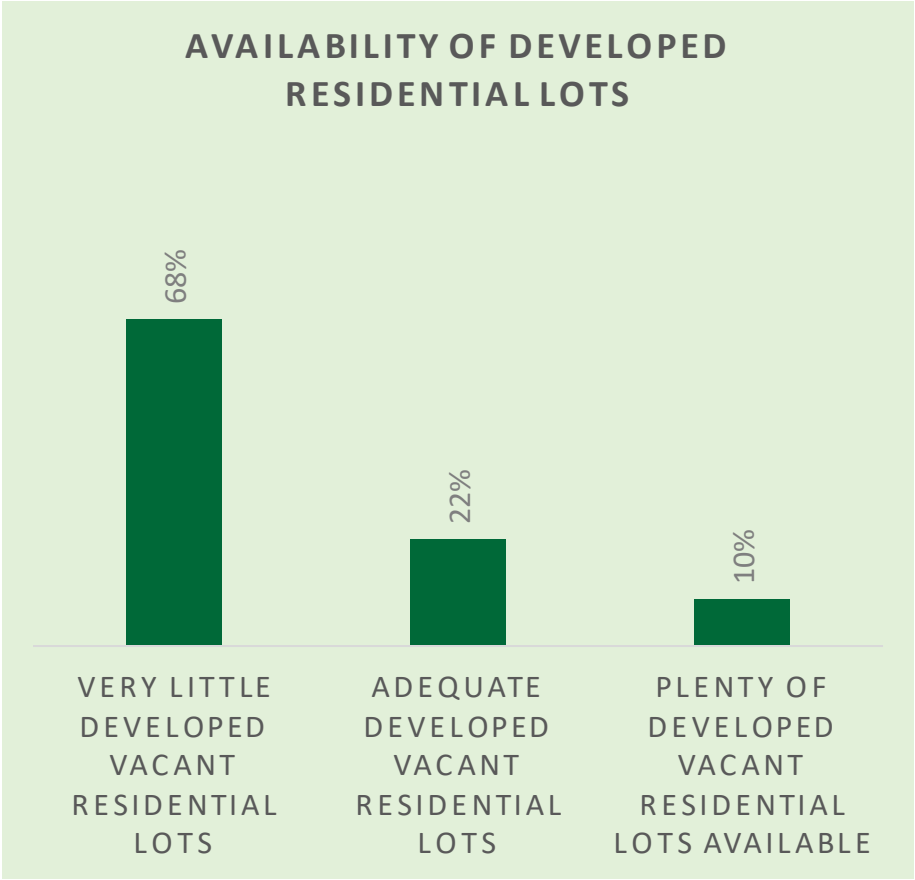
AVAILABILITY OF DEVELOPED RESIDENTIAL LOTS

68%

22%

10%

VERY LITTLE DEVELOPED VACANT RESIDENTIAL LOTS

ADEQUATE DEVELOPED VACANT RESIDENTIAL LOTS

PLENTY OF DEVELOPED VACANT RESIDENTIAL LOTS AVAILABLE